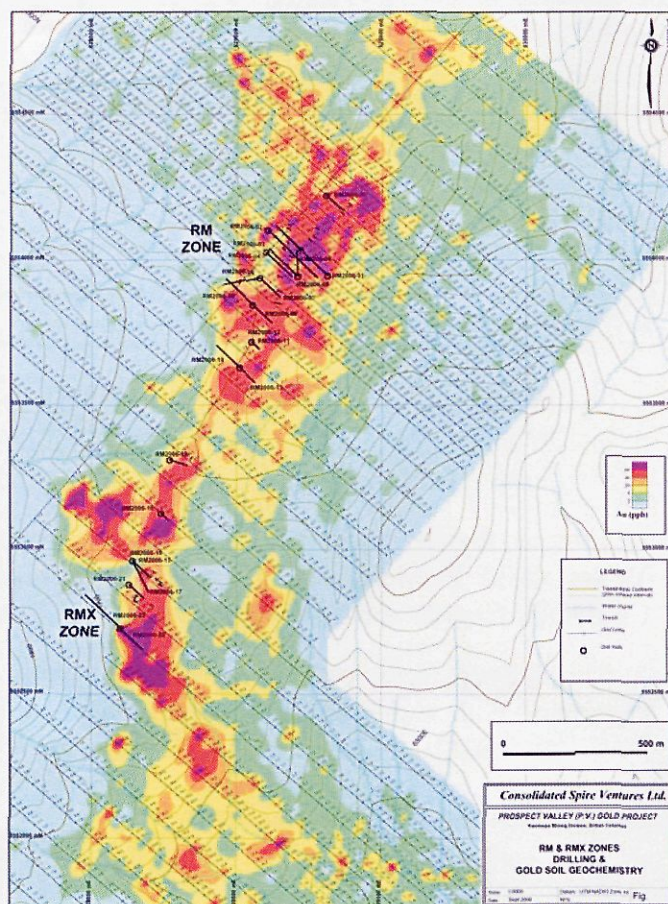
RM ZONE

RMX ZONE

RM2006-01

RM2006-11

RM2006-13

RM2006-15

RM2006-17

RM2006-21

Au (ppb)

LEGEND

Drill Holes

0

500 m

Consolidated Spire Ventures Ltd.

PROSPECT VALLEY (P.V.) GOLD PROJECT

RM & RMX ZONES
DRILLING &
GOLD SOIL GEOCHEMISTRY

Fig